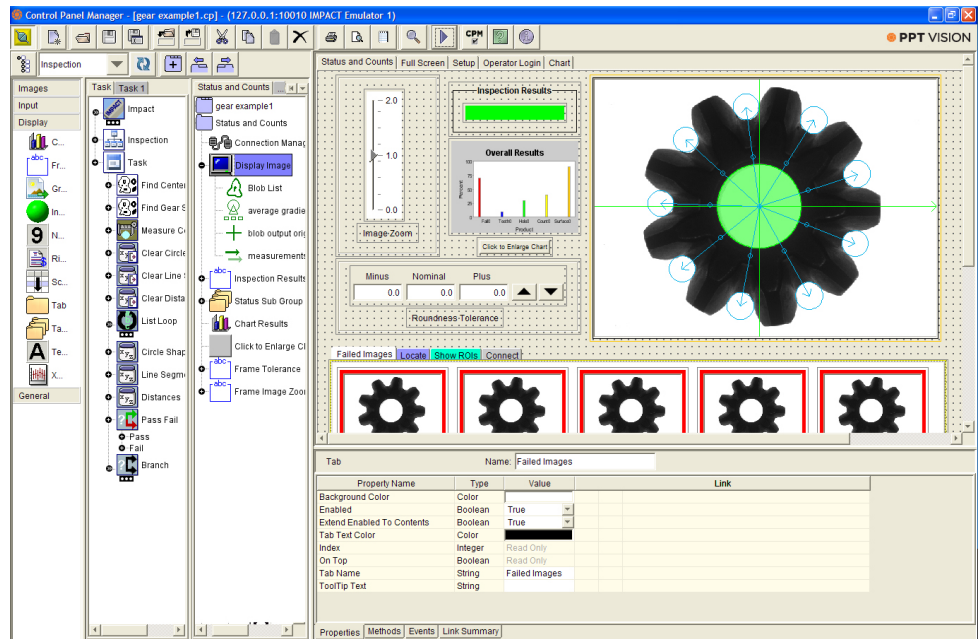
Control Panel Manager - [gear example1.cp] - (127.0.0.1:10010 IMPACT Emulator 1)

CPM

PPT VISION

Inspection

Images
Input
Display
C...
Fr...
Gr...
In...
N...
Ri...
Sc...
Tab
Ta...
Te...
X...
General

Task
Task 1
Impact
Inspection
Task
Find Center
Find Gear S
Measure C
Clear Circle
Clear Line S
Clear Dista
List Loop
Circle Shap
Line Segme
Distances
Pass Fail
Pass
Fail
Branch

Status and Counts
gear example1
Status and Counts
Connection Manag
Display Image
Blob List
average gradie
blob output orig
measurements
Inspection Results
Status Sub Group
Chart Results
Click to Enlarge Cl
Frame Tolerance
Frame Image Zoo

Status and Counts
Full Screen
Setup
Operator Login
Chart

2.0
1.0
0.0
Image Zoom

Inspection Results

Overall Results
Percent
Fail
TestE
Hold
Count
Setback
Product

Click to Enlarge Chart

Minus
Nominal
Plus
0.0
0.0
0.0
Roundness Tolerance

Failed Images
Locate
Show ROIs
Connect

Tab
Name: Failed Images

| Property Name | Type | Value | Link |
|---|---|---|---|
| Background Color | Color | | |
| Enabled | Boolean | True | |
| Extend Enabled To Contents | Boolean | True | |
| Tab Text Color | Color | | |
| Index | Integer | Read Only | |
| On Top | Boolean | Read Only | |
| Tab Name | String | Failed Images | |
| ToolTip Text | String | | |

Properties
Methods
Events
Link Summary